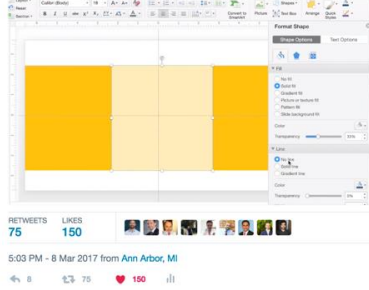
Calibri (Body)

Convert to SmartArt

Picture

Shapes

Arrange

Quick Styles

Format Shape

Shape Options

Text Options

Fill

No fill

Solid fill

Gradient fill

Picture or texture fill

Pattern fill

Slide background fill

Color

Transparency

Line

No line

Solid line

Gradient line

Color

Transparency

RETWEETS
75

LIKES
150

5:03 PM - 8 Mar 2017 from Ann Arbor, MI

8

75

150